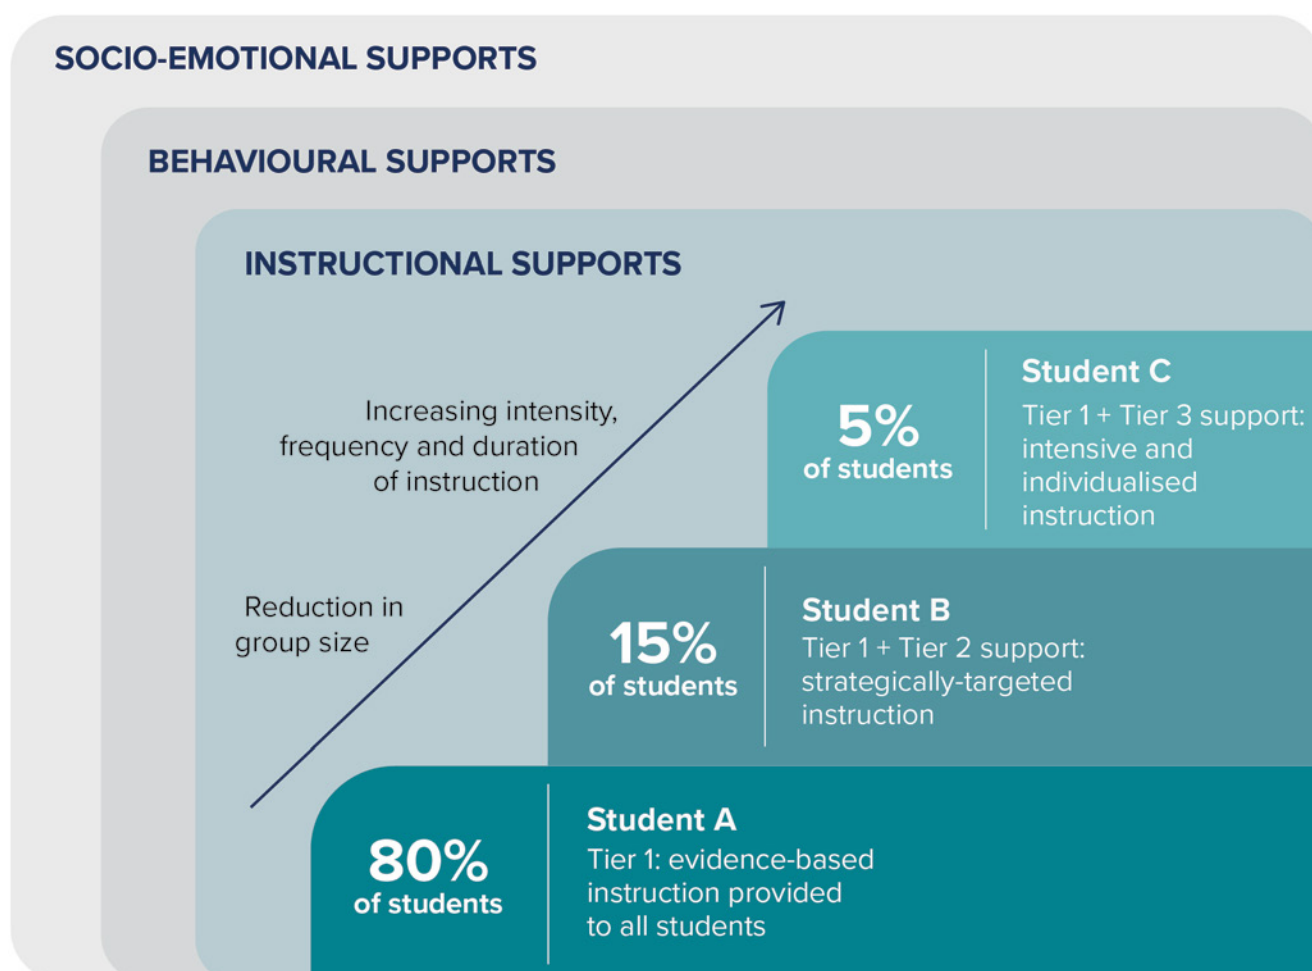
SOCIO-EMOTIONAL SUPPORTS

BEHAVIOURAL SUPPORTS

INSTRUCTIONAL SUPPORTS

Increasing intensity, frequency and duration of instruction

Reduction in group size

5% of students

Student C
Tier 1 + Tier 3 support: intensive and individualised instruction

15% of students

Student B
Tier 1 + Tier 2 support: strategically-targeted instruction

80% of students

Student A
Tier 1: evidence-based instruction provided to all students